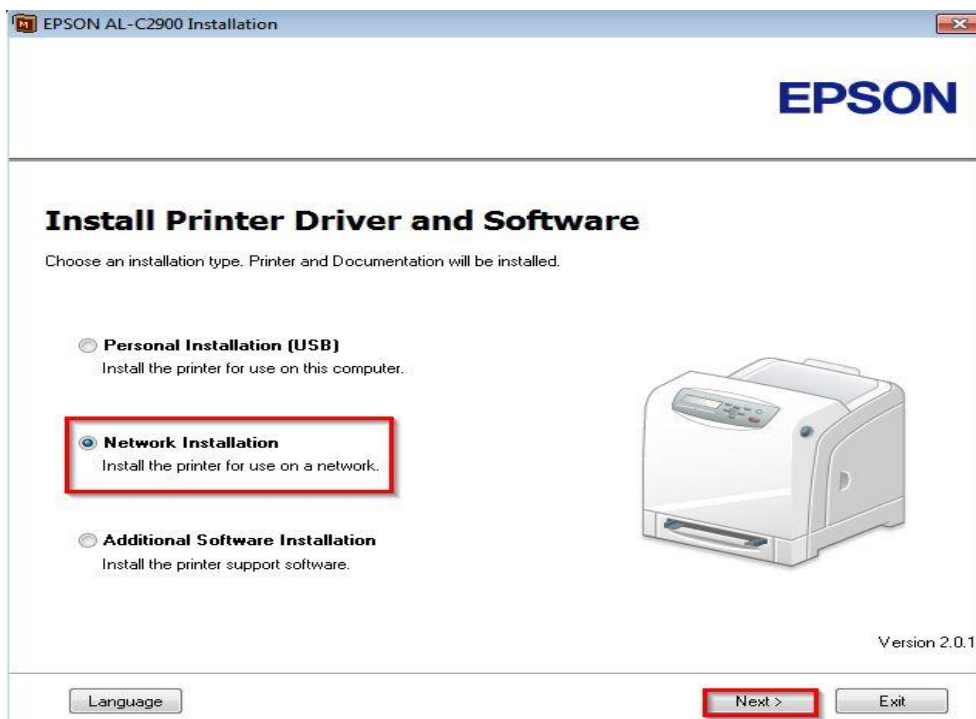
EPSON AL-C2900 Installation

EPSON

Install Printer Driver and Software

Choose an installation type. Printer and Documentation will be installed.

Personal Installation (USB)
Install the printer for use on this computer.

Network Installation
Install the printer for use on a network.

Additional Software Installation
Install the printer support software.

Version 2.0.1

Language

Next >

Exit